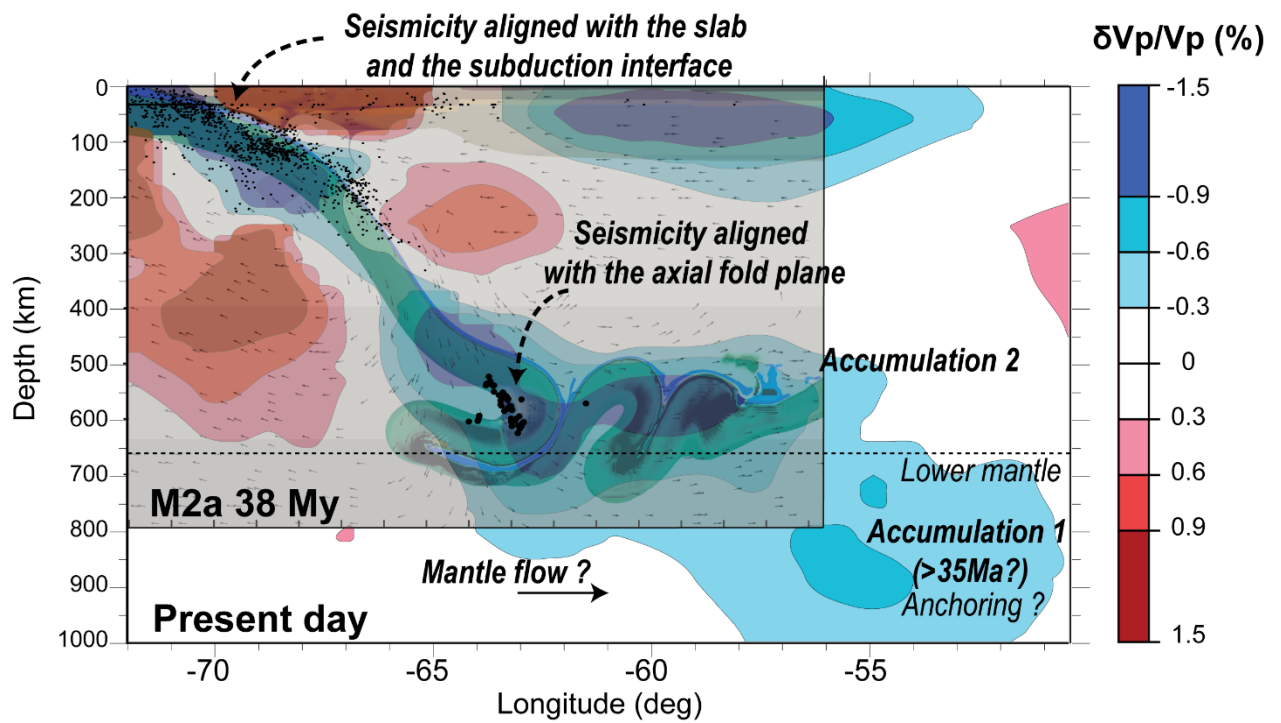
Seismicity aligned with the slab and the subduction interface

δVp/Vp (%)

-1.5
-0.9
-0.6
-0.3
0
0.3
0.6
0.9
1.5

Seismicity aligned with the axial fold plane

Accumulation 2

Lower mantle

M2a 38 My

Accumulation 1 (>35Ma?)

Anchoring ?

Mantle flow ?

Present day

Depth (km)

0
100
200
300
400
500
600
700
800
900
1000

-70
-65
-60
-55

Longitude (deg)